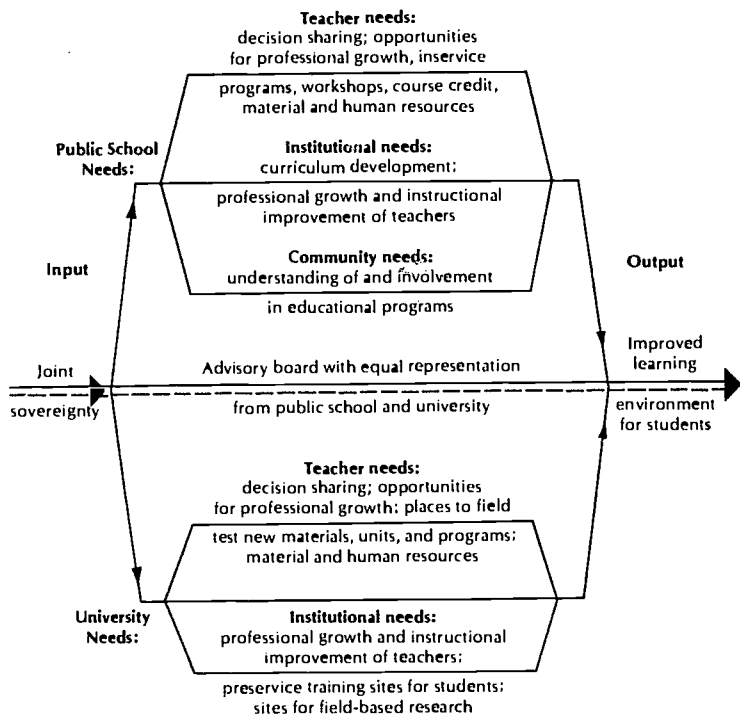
Teacher needs:
decision sharing; opportunities for professional growth, inservice programs, workshops, course credit, material and human resources

Public School Needs:

Institutional needs:
curriculum development; professional growth and instructional improvement of teachers

Input

Community needs:
understanding of and involvement in educational programs

Output

Joint sovereignty

Advisory board with equal representation from public school and university

Improved learning environment for students

Teacher needs:
decision sharing; opportunities for professional growth; places to field test new materials, units, and programs; material and human resources

University Needs:

Institutional needs:
professional growth and instructional improvement of teachers; preservice training sites for students; sites for field-based research